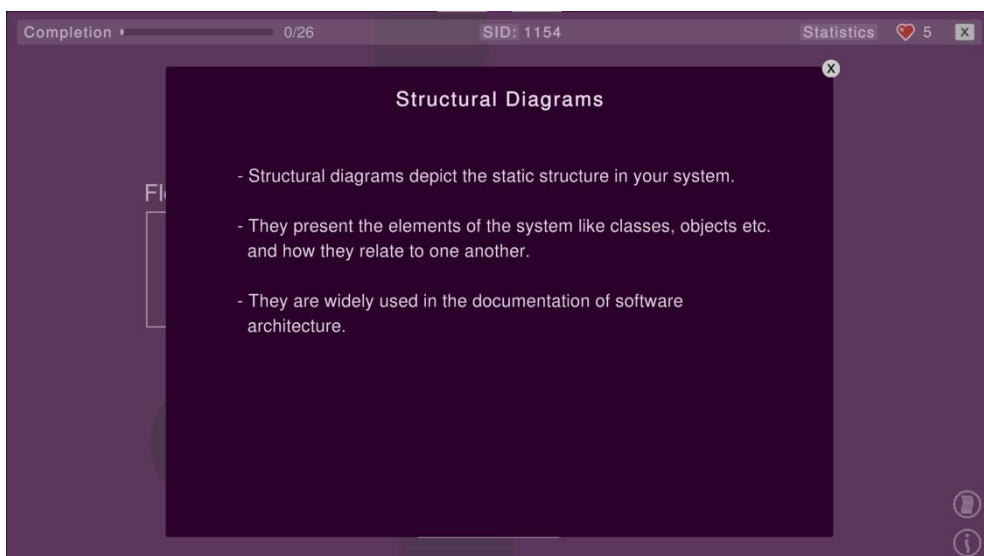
Completion 0/26 SID: 1154 Statistics 5 X

x

Structural Diagrams

- Structural diagrams depict the static structure in your system.

- They present the elements of the system like classes, objects etc. and how they relate to one another.

- They are widely used in the documentation of software architecture.

Fl